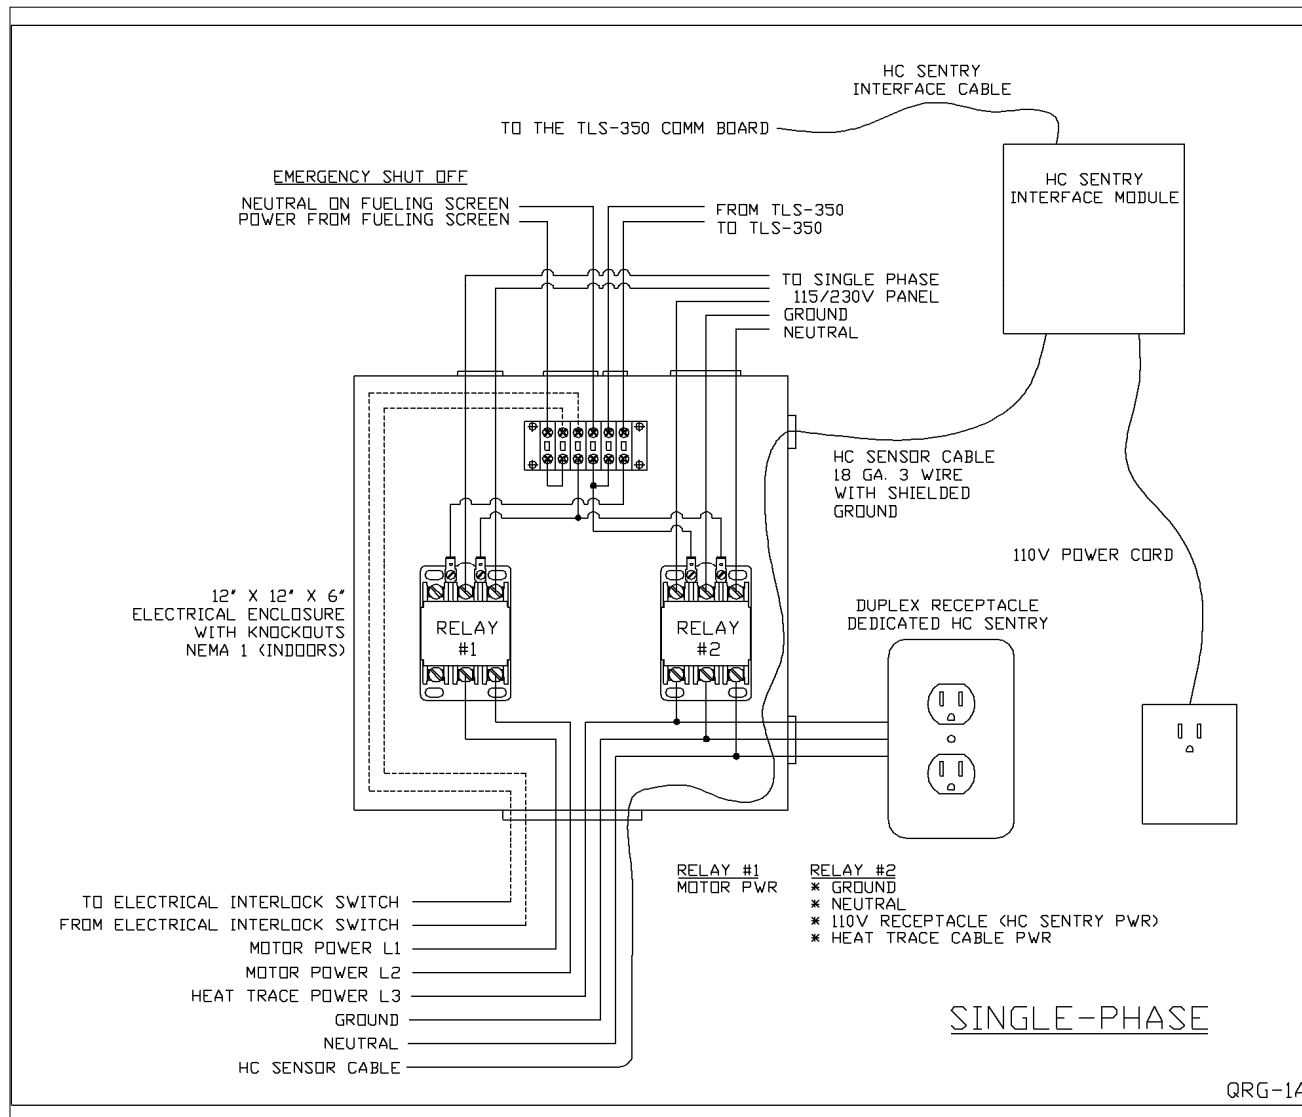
HC SENTRY
INTERFACE CABLE

TO THE TLS-350 COMM BOARD

HC SENTRY
INTERFACE MODULE

EMERGENCY SHUT OFF

NEUTRAL ON FUELING SCREEN
POWER FROM FUELING SCREEN

FROM TLS-350
TO TLS-350

TO SINGLE PHASE
115/230V PANEL
GROUND
NEUTRAL

HC SENSOR CABLE
18 GA. 3 WIRE
WITH SHIELDED
GROUND

110V POWER CORD

12" X 12" X 6"
ELECTRICAL ENCLOSURE
WITH KNOCKOUTS
NEMA 1 (INDOORS)

RELAY
#1

RELAY
#2

DUPLEX RECEPTACLE
DEDICATED HC SENTRY

TO ELECTRICAL INTERLOCK SWITCH
FROM ELECTRICAL INTERLOCK SWITCH
MOTOR POWER L1
MOTOR POWER L2
HEAT TRACE POWER L3
GROUND
NEUTRAL
HC SENSOR CABLE

RELAY #1
MOTOR PWR

RELAY #2
* GROUND
* NEUTRAL
* 110V RECEPTACLE (HC SENTRY PWR)
* HEAT TRACE CABLE PWR

SINGLE-PHASE

QRG-1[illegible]